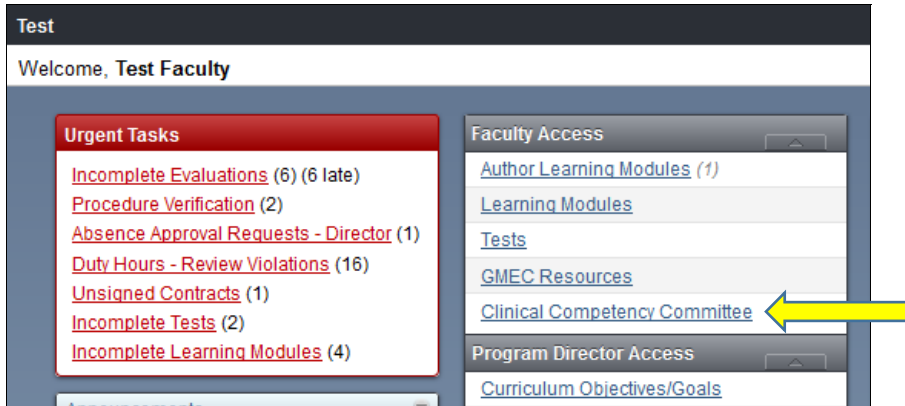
Test

Welcome, **Test Faculty**

Urgent Tasks

Incomplete Evaluations (6) (6 late)
Procedure Verification (2)
Absence Approval Requests - Director (1)
Duty Hours - Review Violations (16)
Unsigned Contracts (1)
Incomplete Tests (2)
Incomplete Learning Modules (4)

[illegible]

Faculty Access

Author Learning Modules (1)
Learning Modules
Tests
GMEC Resources
Clinical Competency Committee

Program Director Access

Curriculum Objectives/Goals